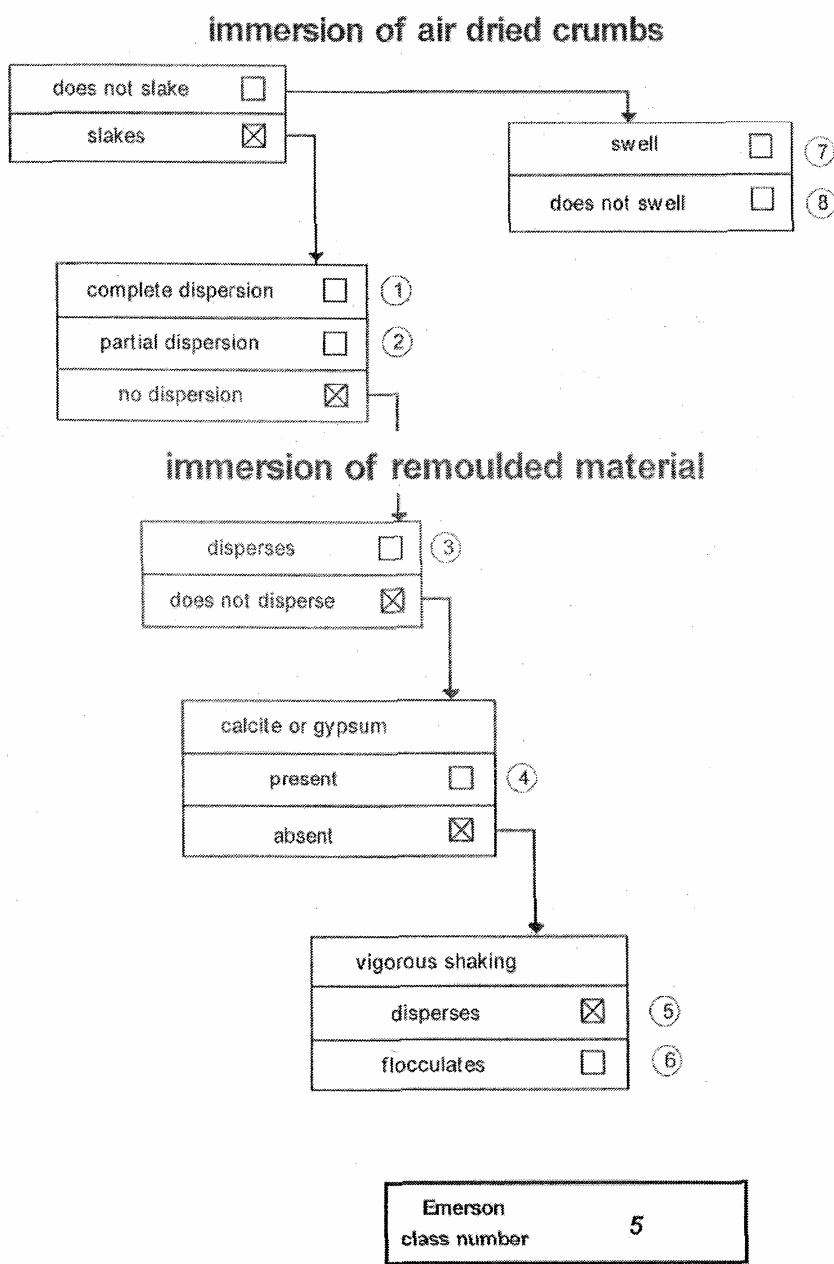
immersion of air dried crumbs

does not slake ☐

slakes ☒

swell ☐ (7)

does not swell ☐ (8)

complete dispersion ☐ (1)

partial dispersion ☐ (2)

no dispersion ☒

immersion of remoulded material

disperses ☐ (3)

does not disperse ☒

calcite or gypsum

present ☐ (4)

absent ☒

vigorous shaking

disperses ☒ (5)

flocculates ☐ (6)

Emerson class number 5